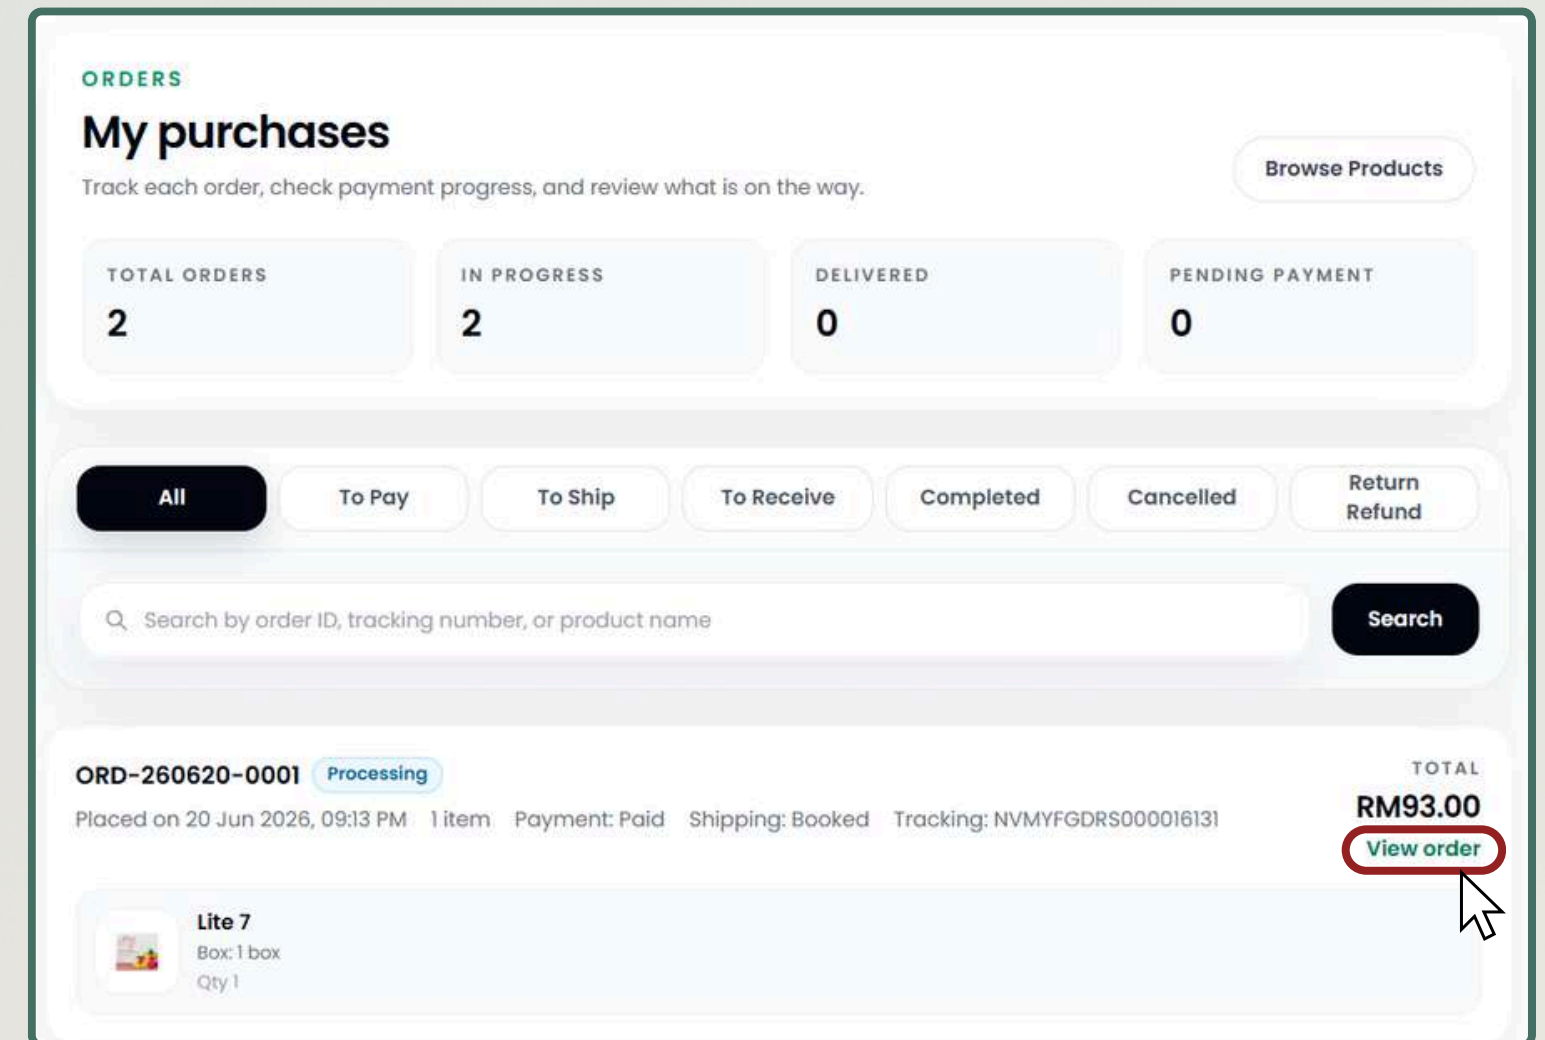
ORDERS

My purchases

Track each order, check payment progress, and review what is on the way.

Browse Products

TOTAL ORDERS
2

IN PROGRESS
2

DELIVERED
0

PENDING PAYMENT
0

All | To Pay | To Ship | To Receive | Completed | Cancelled | Return Refund

Search by order ID, tracking number, or product name

Search

ORD-260620-0001 Processing

Placed on 20 Jun 2026, 09:13 PM 1 item Payment: Paid Shipping: Booked Tracking: NVMYFGDRS000016131

TOTAL
RM93.00
View order

Lite 7
Box: 1 box
Qty 1